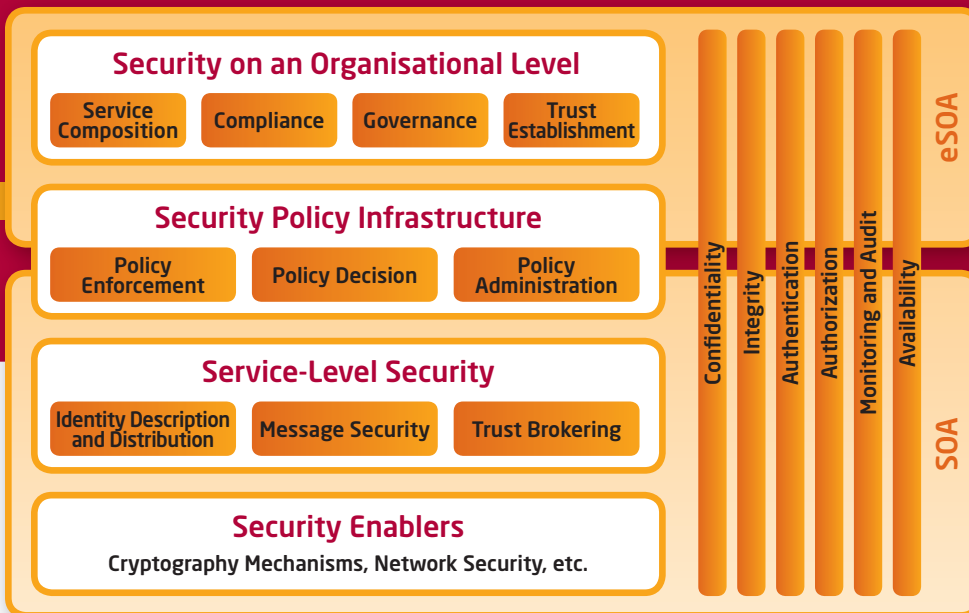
Security on an Organisational Level

Service Composition

Compliance

Governance

Trust Establishment

Security Policy Infrastructure

Policy Enforcement

Policy Decision

Policy Administration

Service-Level Security

Identity Description and Distribution

Message Security

Trust Brokering

Security Enablers

Cryptography Mechanisms, Network Security, etc.

Confidentiality

Integrity

Authentication

Authorization

Monitoring and Audit

Availability

eSOA

SOA